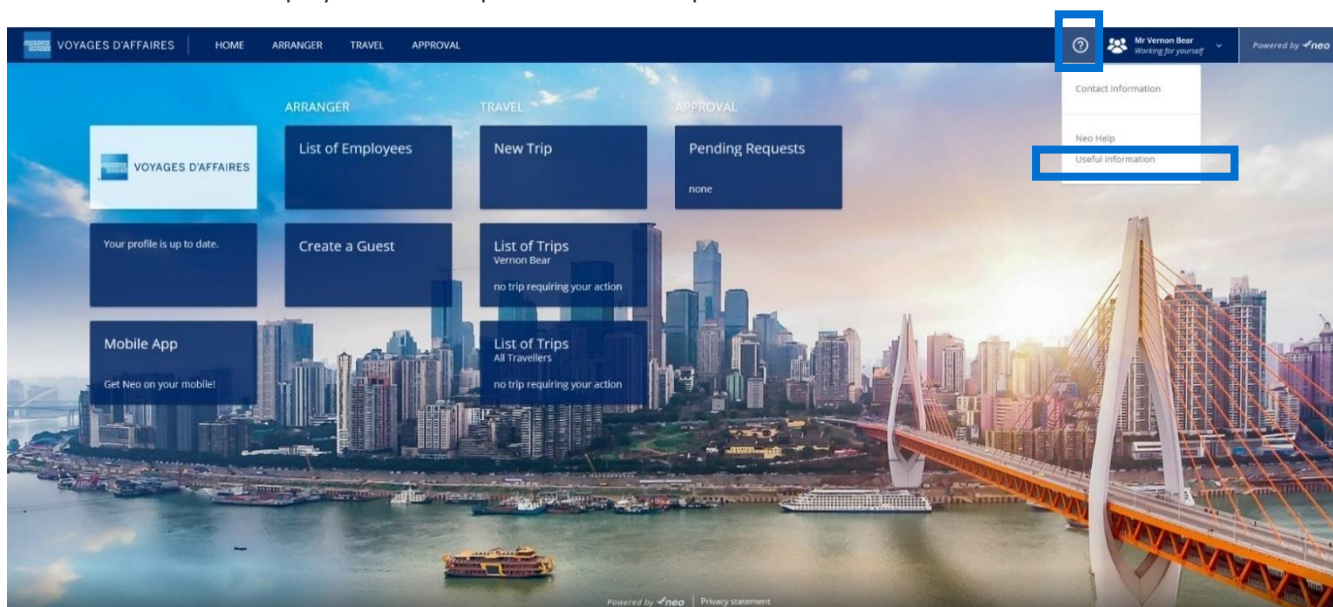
VOYAGES D'AFFAIRES HOME ARRANGER TRAVEL APPROVAL

Mr Vernon Bear
Working for yourself

Powered by neo

Contact Information

Neo Help
Useful Information

ARRANGER
TRAVEL
APPROVAL

VOYAGES D'AFFAIRES

List of Employees

New Trip

Pending Requests
none

Your profile is up to date.

Create a Guest

List of Trips
Vernon Bear
no trip requiring your action

Mobile App
Get Neo on your mobile!

List of Trips
All Travellers
no trip requiring your action

Powered by neo | Privacy statement